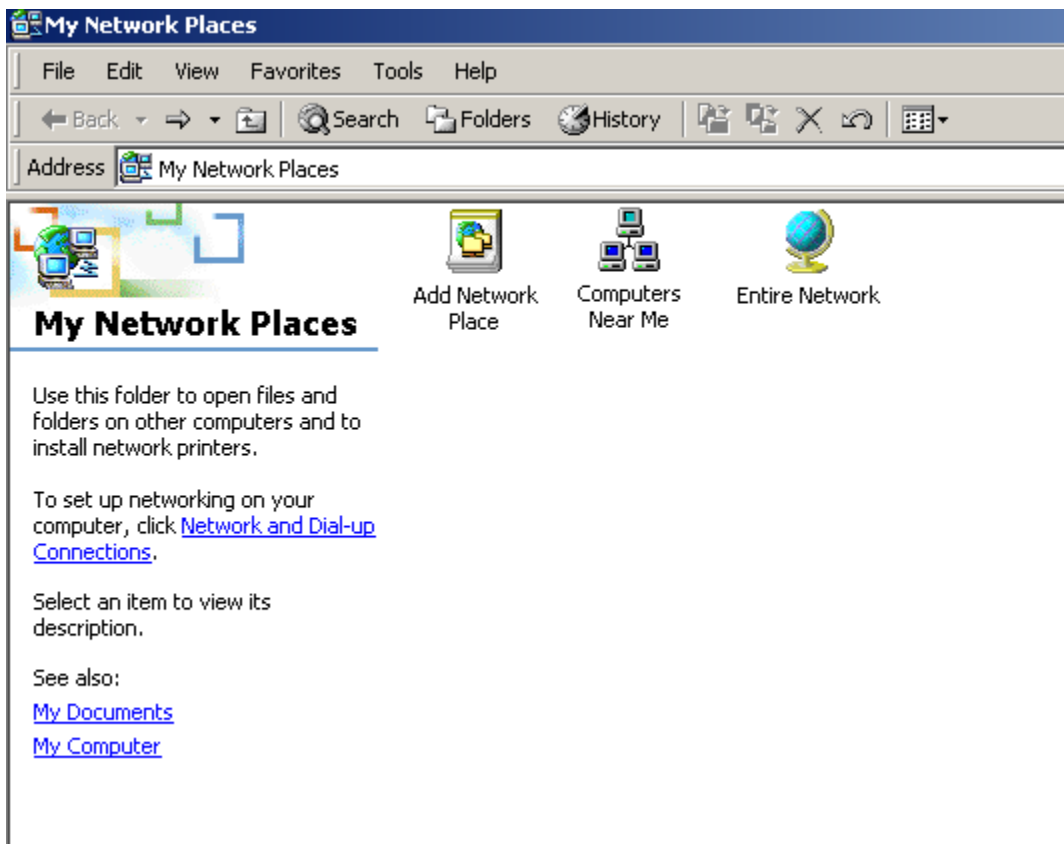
My Network Places

File Edit View Favorites Tools Help

Back Search Folders History

Address My Network Places

My Network Places

Add Network Place

Computers Near Me

Entire Network

Use this folder to open files and folders on other computers and to install network printers.

To set up networking on your computer, click Network and Dial-up Connections.

Select an item to view its description.

See also:

My Documents

My Computer